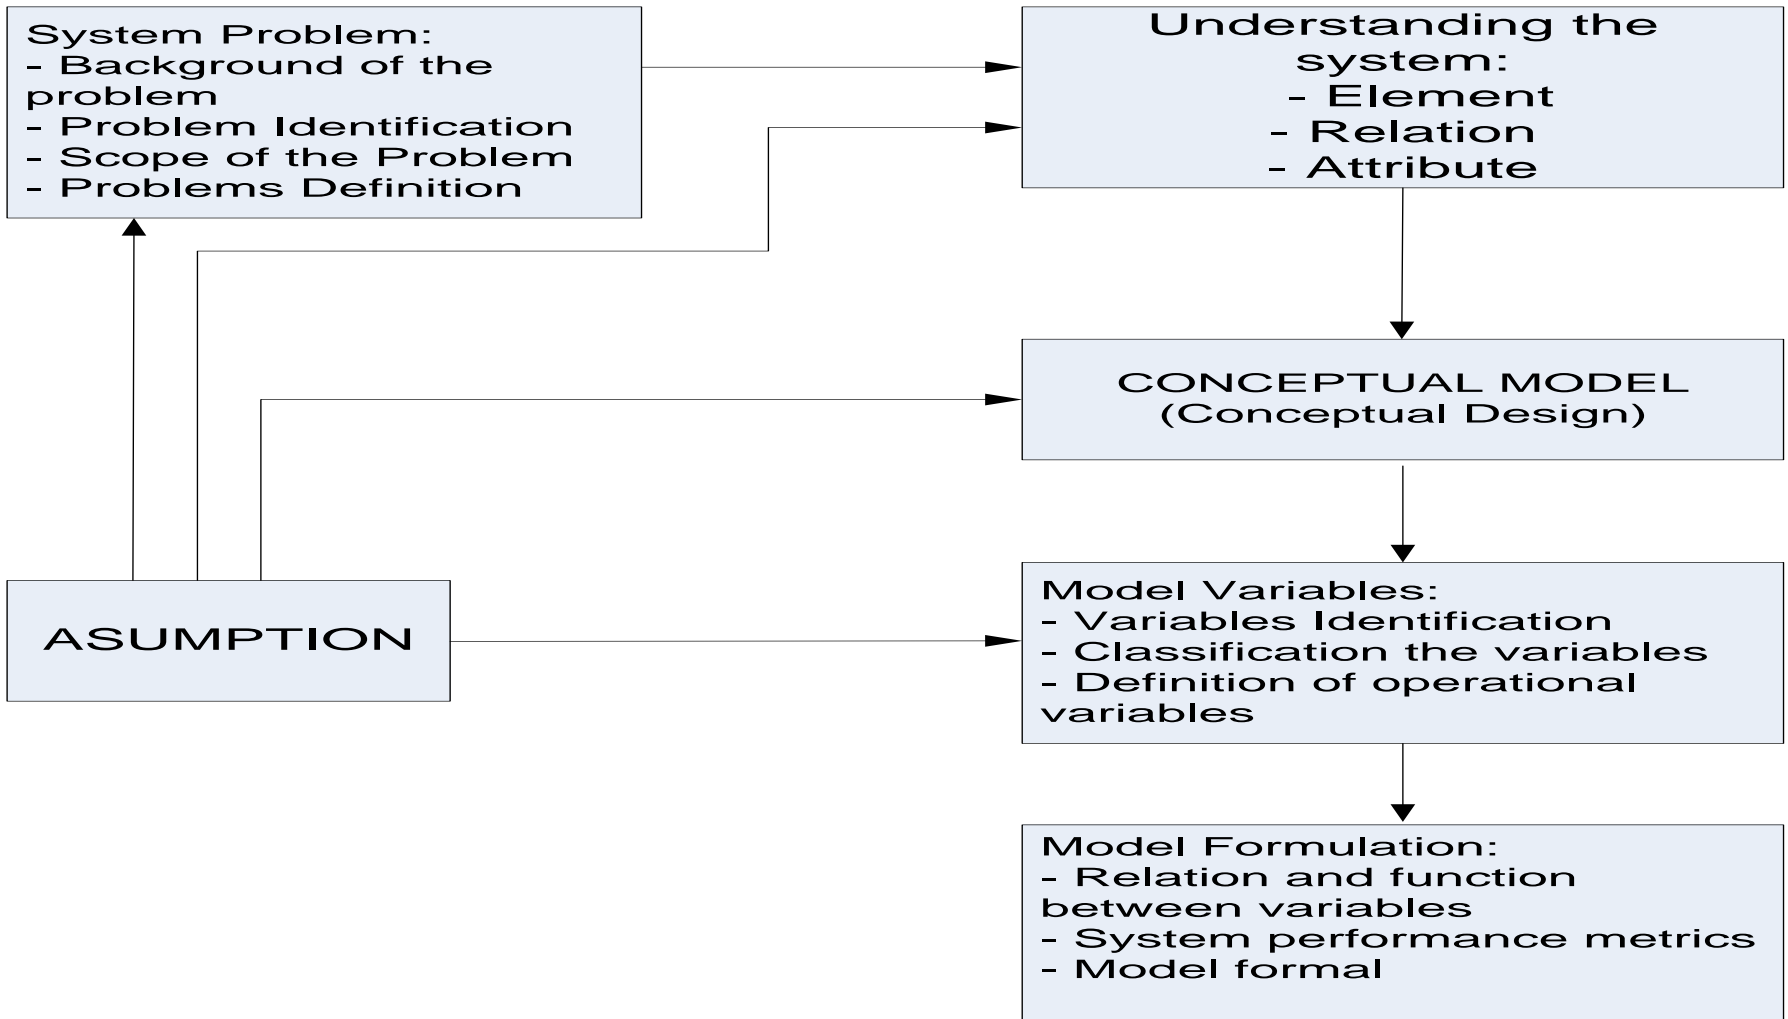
System Problem:
- Background of the problem
- Problem Identification
- Scope of the Problem
- Problems Definition

Understanding the system:
- Element
- Relation
- Attribute

CONCEPTUAL MODEL
(Conceptual Design)

ASUMPTION

Model Variables:
- Variables Identification
- Classification the variables
- Definition of operational variables

Model Formulation:
- Relation and function between variables
- System performance metrics
- Model formal